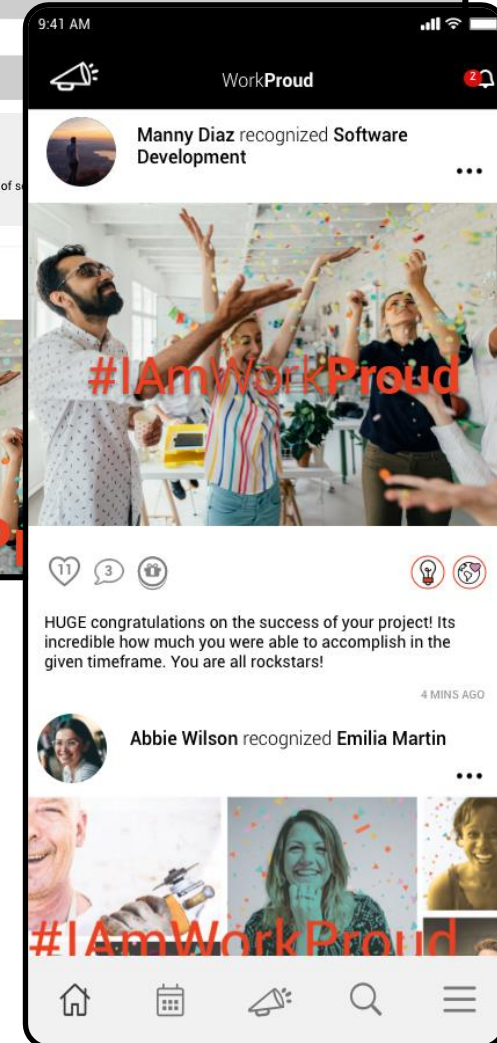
9:41 AM

WorkProud

2

Manny Diaz recognized Software Development

...

#IAmWorkProud

11 3

HUGE congratulations on the success of your project! Its incredible how much you were able to accomplish in the given timeframe. You are all rockstars!

4 MINS AGO

Abbie Wilson recognized Emilia Martin

...

#IAmWorkProud

of s